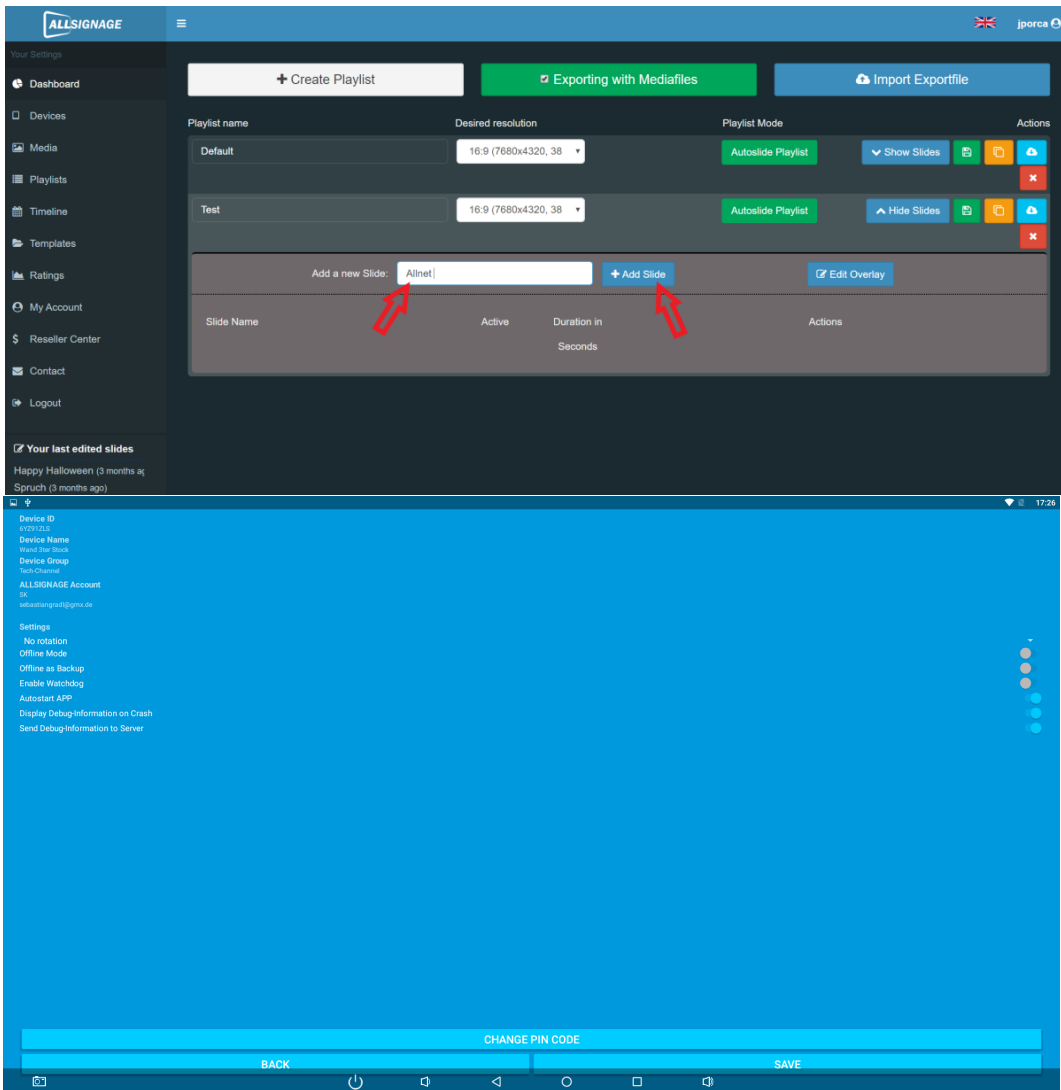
ALLSIGNAGE
jporca

Your Settings
Dashboard
Devices
Media
Playlists
Timeline
Templates
Ratings
My Account
Reseller Center
Contact
Logout

Your last edited slides
Happy Halloween (3 months ag
Spruch (3 months ago)

+ Create Playlist
Exporting with Mediafiles
Import Exportfile

| Playlist name | Desired resolution | Playlist Mode | Actions |
|---|---|---|---|
| Default | 16:9 (7680x4320, 38 | Autoslide Playlist | Show Slides |
| Test | 16:9 (7680x4320, 38 | Autoslide Playlist | Hide Slides |

Add a new Slide: Allnet
+ Add Slide
Edit Overlay

| Slide Name | Active | Duration in Seconds | Actions |
|---|---|---|---|

17:26
Device ID
6YZ91ZLS
Device Name
Wand 3ter Stock
Device Group
Tech-Channel
ALLSIGNAGE Account
SK
sebastiangradl@gmx.de

Settings
No rotation
Offline Mode
Offline as Backup
Enable Watchdog
Autostart APP
Display Debug-Information on Crash
Send Debug-Information to Server

CHANGE PIN CODE
BACK
SAVE